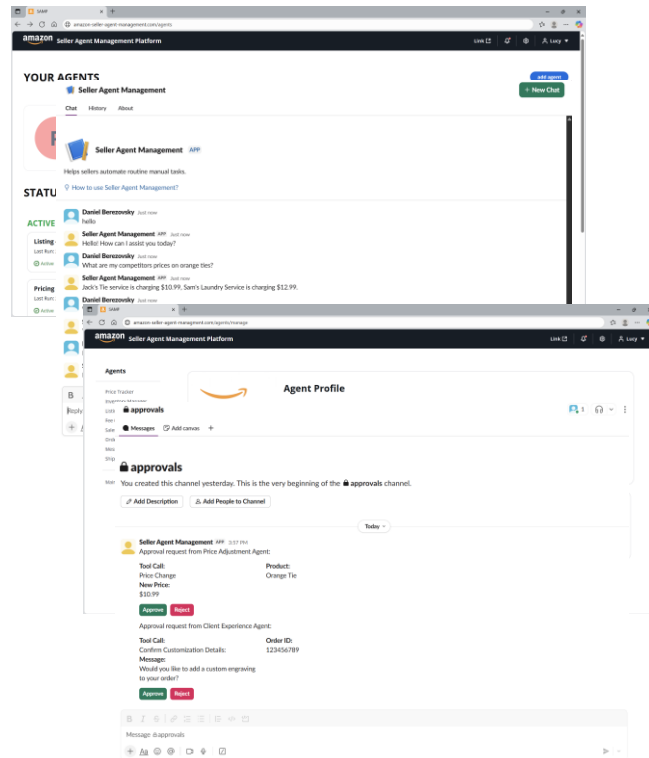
SAMP
amazon-seller-agent-management.com/agents

amazon Seller Agent Management Platform
Link Lucy

YOUR AGENTS
add agent

Seller Agent Management
+ New Chat
Chat History About

Seller Agent Management APP
Helps sellers automate routine manual tasks.
How to use Seller Agent Management?

Daniel Berezovsky Just now
hello
Seller Agent Management APP Just now
Hello! How can I assist you today?
Daniel Berezovsky Just now
What are my competitors prices on orange ties?
Seller Agent Management APP Just now
Jack's Tie service is charging $10.99, Sam's Laundry Service is charging $12.99.
Daniel Berezovsky Just now

STATU
ACTIVE
Listing
Last Run:
Active
Pricing
Last Run:
Active

SAMP
amazon-seller-agent-management.com/agents/manage

amazon Seller Agent Management Platform
Link Lucy

Agents
Price Tracker
Agent Profile

approvals
1
Messages Add canvas +

approvals
You created this channel yesterday. This is the very beginning of the approvals channel.
Add Description Add People to Channel

Today

Seller Agent Management APP 3:57 PM
Approval request from Price Adjustment Agent:
Tool Call:
Price Change
New Price:
$10.99
Product:
Orange Tie
Approve Reject

Approval request from Client Experience Agent:
Tool Call:
Confirm Customization Details:
Message:
Would you like to add a custom engraving to your order?
Order ID:
123456789
Approve Reject

Message #approvals
Aa